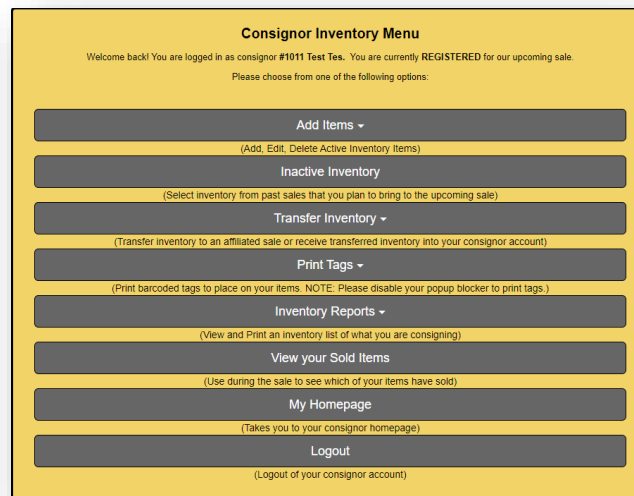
Consignor Inventory Menu

Welcome back! You are logged in as consignor #1011 Test Tes. You are currently REGISTERED for our upcoming sale.

Please choose from one of the following options:

Add Items ▾

(Add, Edit, Delete Active Inventory Items)

Inactive Inventory

(Select inventory from past sales that you plan to bring to the upcoming sale)

Transfer Inventory ▾

(Transfer inventory to an affiliated sale or receive transferred inventory into your consignor account)

Print Tags ▾

(Print barcoded tags to place on your items. NOTE: Please disable your popup blocker to print tags.)

Inventory Reports ▾

(View and Print an inventory list of what you are consigning)

View your Sold Items

(Use during the sale to see which of your items have sold)

My Homepage

(Takes you to your consignor homepage)

Logout

(Logout of your consignor account)